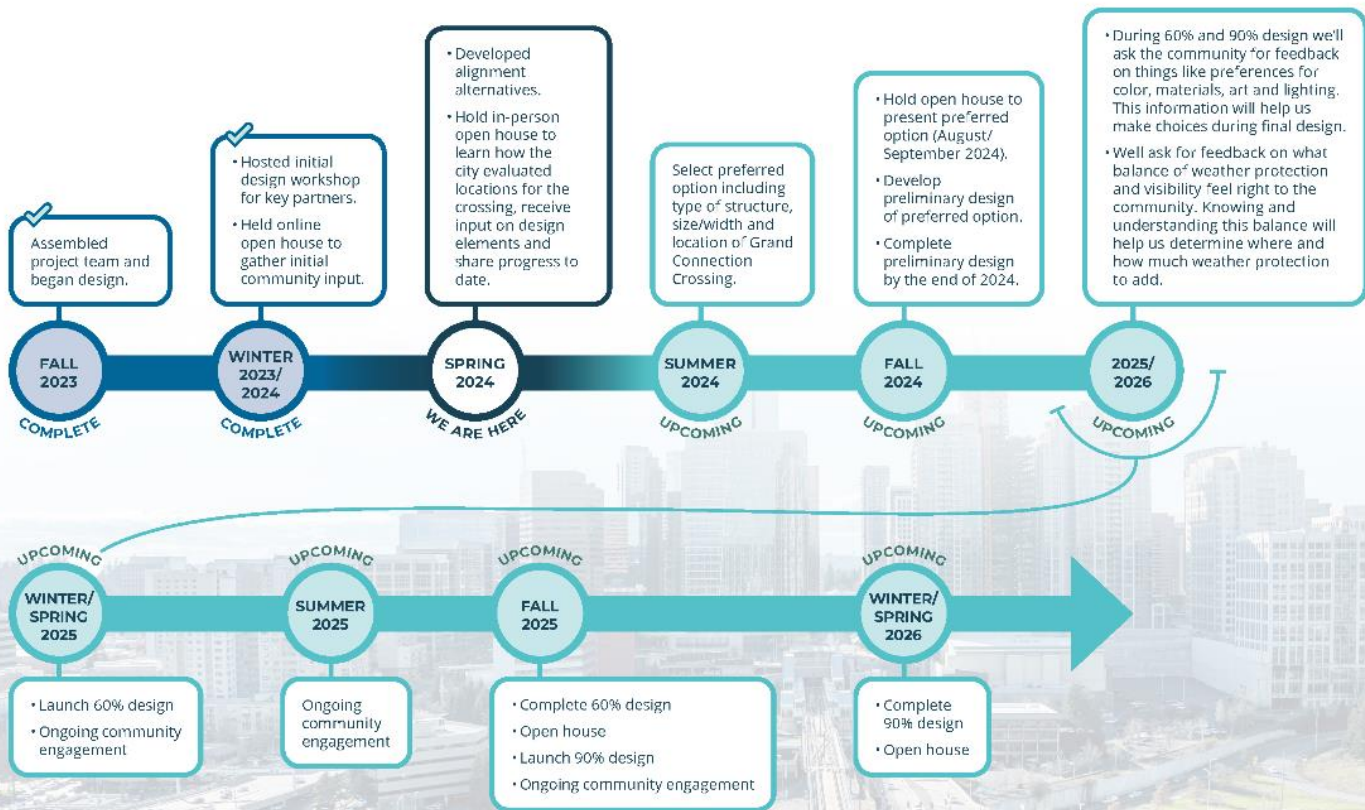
Assembled project team and began design.

FALL 2023

COMPLETE

• Hosted initial design workshop for key partners.

• Held online open house to gather initial community input.

WINTER 2023/ 2024

COMPLETE

• Developed alignment alternatives.

• Hold in-person open house to learn how the city evaluated locations for the crossing, receive input on design elements and share progress to date.

SPRING 2024

WE ARE HERE

Select preferred option including type of structure, size/width and location of Grand Connection Crossing.

SUMMER 2024

UPCOMING

• Hold open house to present preferred option (August/ September 2024).

• Develop preliminary design of preferred option.

• Complete preliminary design by the end of 2024.

FALL 2024

UPCOMING

• During 60% and 90% design we'll ask the community for feedback on things like preferences for color, materials, art and lighting. This information will help us make choices during final design.

• Well ask for feedback on what balance of weather protection and visibility feel right to the community. Knowing and understanding this balance will help us determine where and how much weather protection to add.

2025/ 2026

UPCOMING

UPCOMING

WINTER/ SPRING 2025

• Launch 60% design

• Ongoing community engagement

UPCOMING

SUMMER 2025

Ongoing community engagement

UPCOMING

FALL 2025

• Complete 60% design

• Open house

• Launch 90% design

• Ongoing community engagement

UPCOMING

WINTER/ SPRING 2026

• Complete 90% design

• Open house